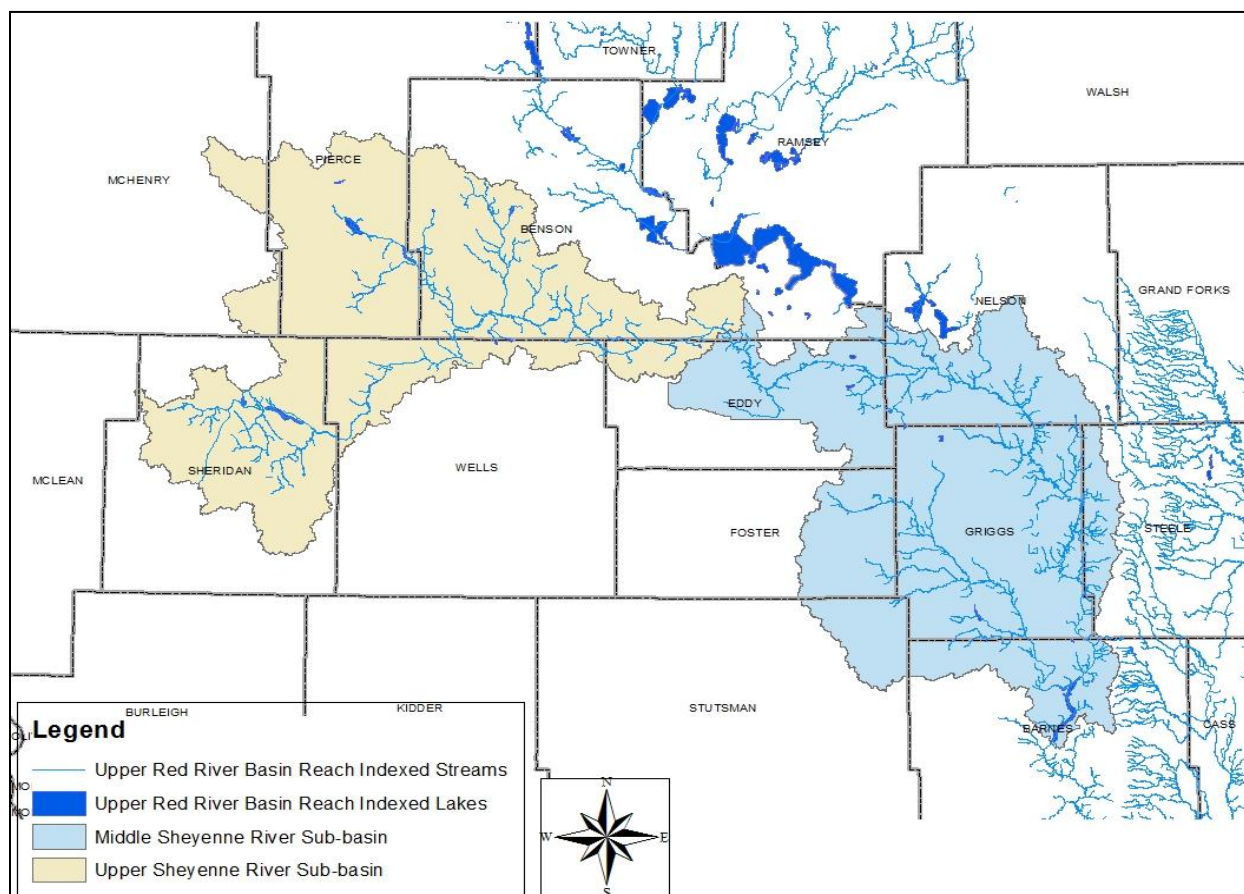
TOWNER
WALSH
RAMSEY
PIERCE
MCHENRY
BENSON
NELSON
GRAND FORKS
EDDY
SHERIDAN
WELLS
MCLEAN
FOSTER
GRIGGS
STEELE
BURLEIGH
KIDDER
STUTSMAN
BARNES
CASS

Legend
Upper Red River Basin Reach Indexed Streams
Upper Red River Basin Reach Indexed Lakes
Middle Sheyenne River Sub-basin
Upper Sheyenne River Sub-basin

N
W
E
S